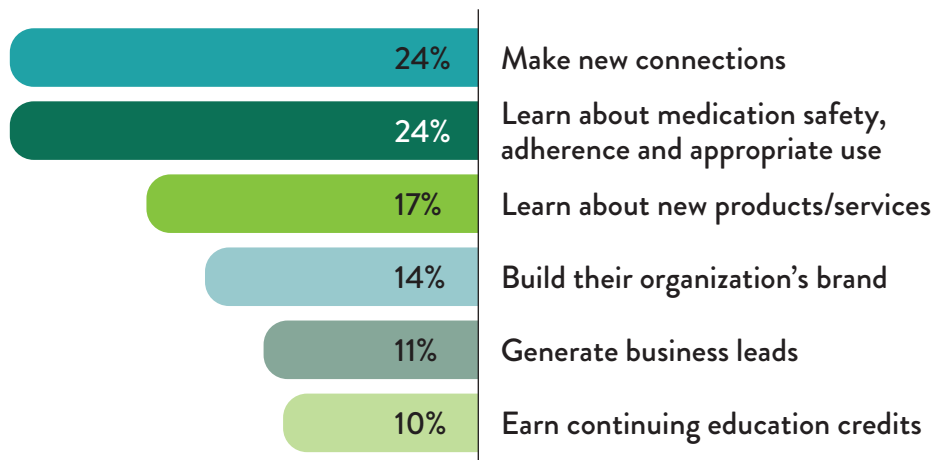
24% Make new connections

24% Learn about medication safety, adherence and appropriate use

17% Learn about new products/services

14% Build their organization’s brand

11% Generate business leads

10% Earn continuing education credits